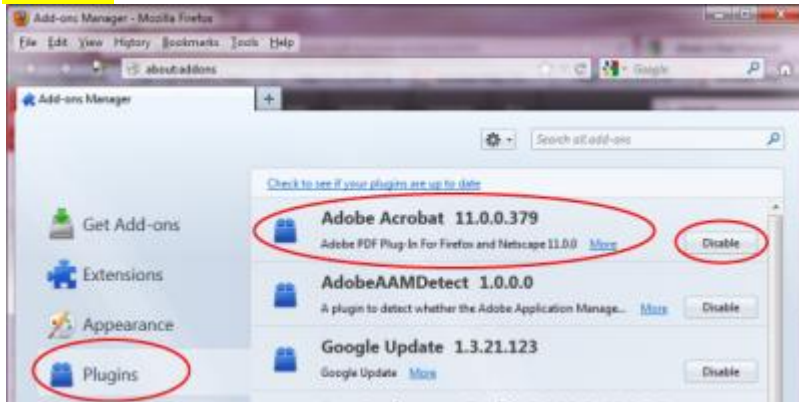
Add-ons Manager - Mozilla Firefox

File Edit View History Bookmarks Tools Help

about:addons

Google

Add-ons Manager

+

Search all add-ons

Check to see if your plugins are up to date

Get Add-ons

Extensions

Appearance

Plugins

Adobe Acrobat 11.0.0.379

Adobe PDF Plug-In For Firefox and Netscape 11.0.0 More

Disable

AdobeAAMDetect 1.0.0.0

A plugin to detect whether the Adobe Application Manage... More

Disable

Google Update 1.3.21.123

Google Update More

Disable